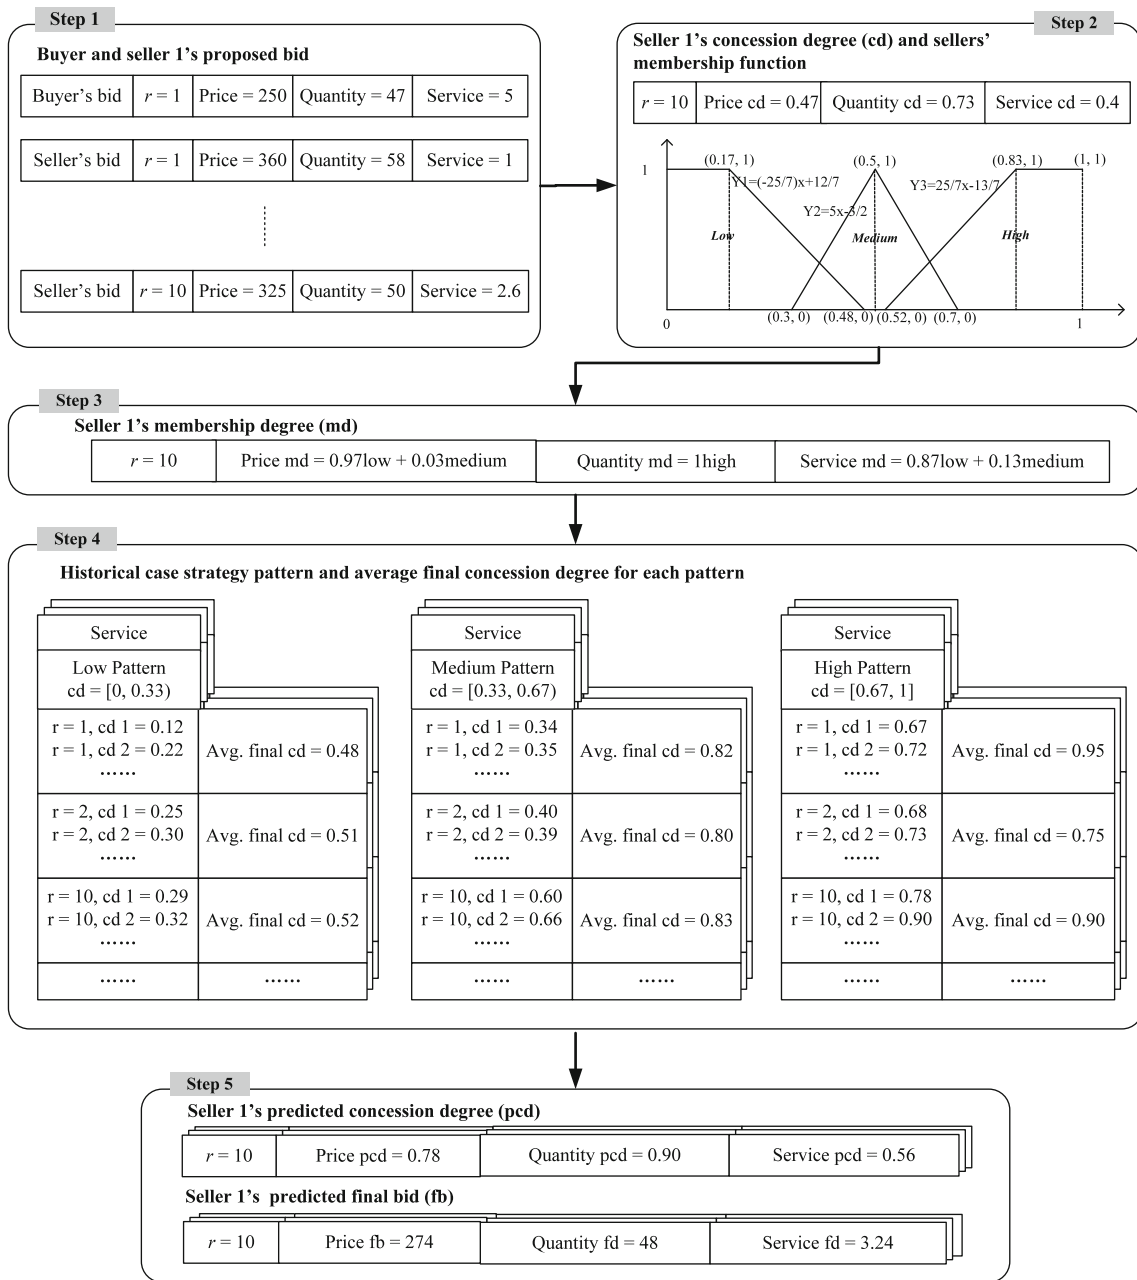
Step 1

Buyer and seller 1's proposed bid

| Buyer's bid | $r = 1$ | Price = 250 | Quantity = 47 | Service = 5 |
|---|---|---|---|---|

| Seller's bid | $r = 1$ | Price = 360 | Quantity = 58 | Service = 1 |
|---|---|---|---|---|

| Seller's bid | $r = 10$ | Price = 325 | Quantity = 50 | Service = 2.6 |
|---|---|---|---|---|

Step 2

Seller 1's concession degree (cd) and sellers' membership function

| $r = 10$ | Price cd = 0.47 | Quantity cd = 0.73 | Service cd = 0.4 |
|---|---|---|---|

1
(0.17, 1)
Y1=(-25/7)x+12/7
(0.5, 1)
Y2=5x-3/2
Y3=25/7x-13/7
(0.83, 1)
(1, 1)
Low
Medium
High
0
(0.3, 0)
(0.48, 0)
(0.52, 0)
(0.7, 0)
1

Step 3

Seller 1's membership degree (md)

| $r = 10$ | Price md = 0.97low + 0.03medium | Quantity md = 1high | Service md = 0.87low + 0.13medium |
|---|---|---|---|

Step 4

Historical case strategy pattern and average final concession degree for each pattern

Service
Low Pattern
cd = [0, 0.33)

| r = 1, cd 1 = 0.12 r = 1, cd 2 = 0.22 …… | Avg. final cd = 0.48 |
|---|---|
| r = 2, cd 1 = 0.25 r = 2, cd 2 = 0.30 …… | Avg. final cd = 0.51 |
| r = 10, cd 1 = 0.29 r = 10, cd 2 = 0.32 …… | Avg. final cd = 0.52 |
| …… | …… |

Service
Medium Pattern
cd = [0.33, 0.67)

| r = 1, cd 1 = 0.34 r = 1, cd 2 = 0.35 …… | Avg. final cd = 0.82 |
|---|---|
| r = 2, cd 1 = 0.40 r = 2, cd 2 = 0.39 …… | Avg. final cd = 0.80 |
| r = 10, cd 1 = 0.60 r = 10, cd 2 = 0.66 …… | Avg. final cd = 0.83 |
| …… | …… |

Service
High Pattern
cd = [0.67, 1]

| r = 1, cd 1 = 0.67 r = 1, cd 2 = 0.72 …… | Avg. final cd = 0.95 |
|---|---|
| r = 2, cd 1 = 0.68 r = 2, cd 2 = 0.73 …… | Avg. final cd = 0.75 |
| r = 10, cd 1 = 0.78 r = 10, cd 2 = 0.90 …… | Avg. final cd = 0.90 |
| …… | …… |

Step 5

Seller 1's predicted concession degree (pcd)

| $r = 10$ | Price pcd = 0.78 | Quantity pcd = 0.90 | Service pcd = 0.56 |
|---|---|---|---|

Seller 1's predicted final bid (fb)

| $r = 10$ | Price fb = 274 | Quantity fd = 48 | Service fd = 3.24 |
|---|---|---|---|